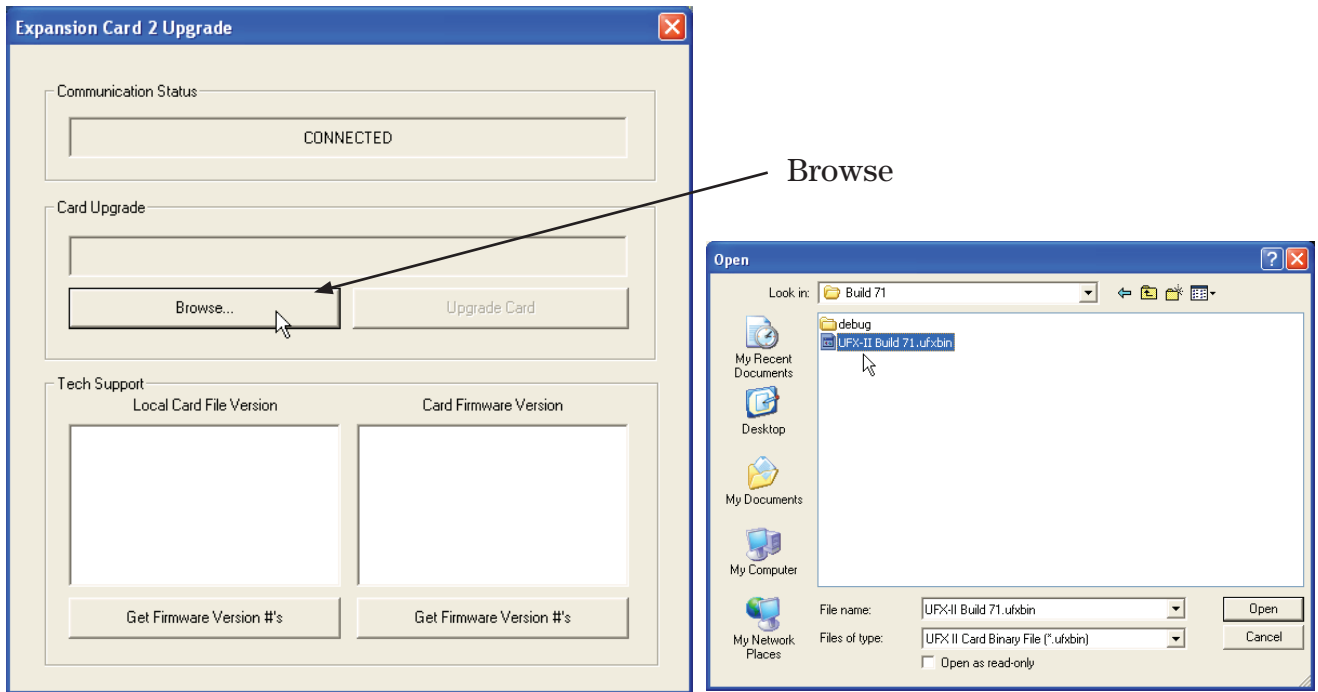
Expansion Card 2 Upgrade

Communication Status

CONNECTED

Card Upgrade

Browse...

Upgrade Card

Tech Support

Local Card File Version

Card Firmware Version

Get Firmware Version #'s

Get Firmware Version #'s

Browse

Open

Look in: Build 71

debug

UFX-II Build 71.ufxbin

My Recent Documents

Desktop

My Documents

My Computer

My Network Places

File name: UFX-II Build 71.ufxbin

Files of type: UFX II Card Binary File (*.ufxbin)

Open as read-only

Open

Cancel